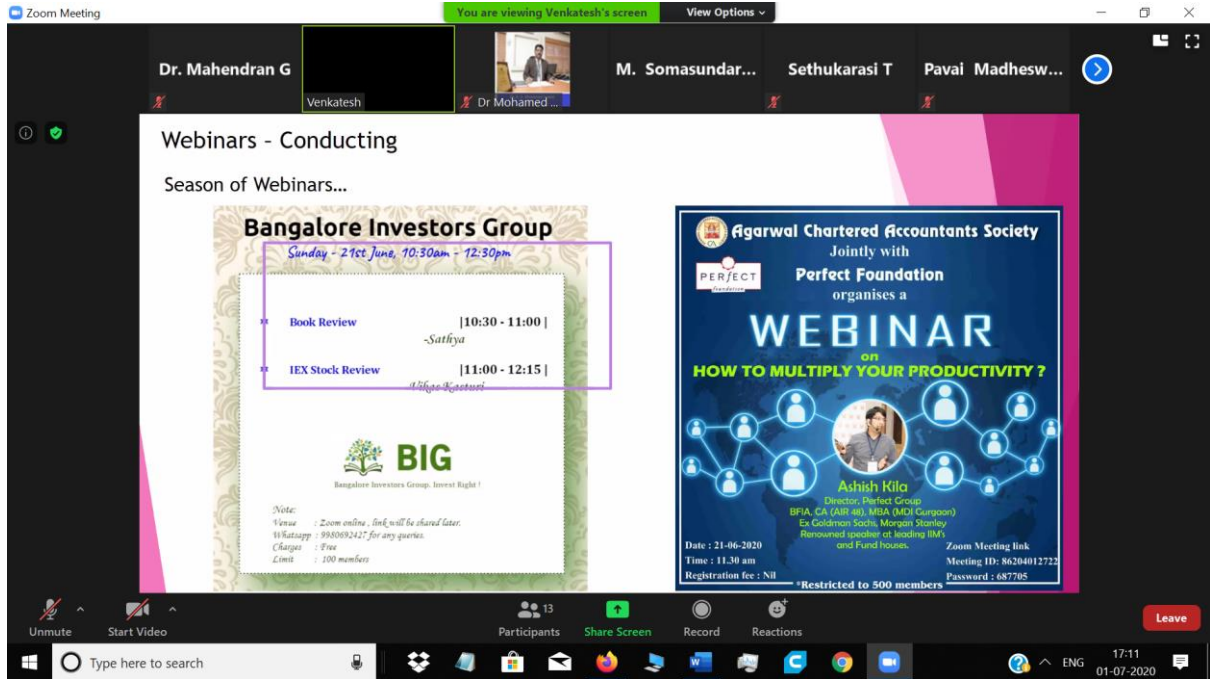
Zoom Meeting

You are viewing Venkatesh's screen

View Options

Dr. Mahendran G

Venkatesh

Dr Mohamed ...

M. Somasundar...

Sethukarasi T

Pavai Madhesw...

Webinars – Conducting

Season of Webinars…

Bangalore Investors Group

Sunday - 21st June, 10:30am - 12:30pm

Book Review |10:30 - 11:00 |

-Sathya

IEX Stock Review |11:00 - 12:15 |

-Vikas Kasturi

BIG

Bangalore Investors Group. Invest Right !

Note:
Venue : Zoom online , link will be shared later.
Whatsapp : 9980692427 for any queries.
Charges : Free
Limit : 100 members

Agarwal Chartered Accountants Society

Jointly with

PERFECT Foundation

Perfect Foundation

organises a

WEBINAR

on

HOW TO MULTIPLY YOUR PRODUCTIVITY ?

Ashish Kila
Director, Perfect Group
BFIA, CA (AIR 48), MBA (MDI Gurgaon)
Ex Goldman Sachs, Morgan Stanley
Renowned speaker at leading IIM's and Fund houses.

Date : 21-06-2020
Time : 11.30 am
Registration fee : Nil

Zoom Meeting link
Meeting ID: 86204012722
Password : 687705

*Restricted to 500 members

Unmute

Start Video

13

Participants

Share Screen

Record

Reactions

Leave

Type here to search

ENG

17:11

01-07-2020